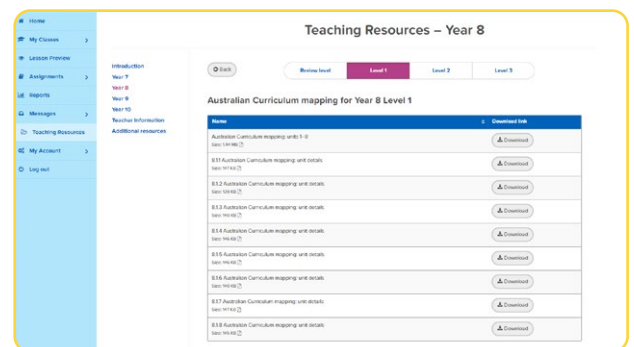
Home
My Classes
Lesson Preview
Assignments
Reports
Messages
Teaching Resources
My Account
Log out

Teaching Resources – Year 8

Introduction
Year 7
Year 8
Year 9
Year 10
Teacher Information
Additional resources

Back

Review level | Level 1 | Level 2 | Level 3

Australian Curriculum mapping for Year 8 Level 1

| Name | Download link |
|---|---|
| Australian Curriculum mapping: units 1–9 Size: 1.91 Mb | Download |
| 8.1 Australian Curriculum mapping: unit details Size: 97 Kb | Download |
| 8.1.2 Australian Curriculum mapping: unit details Size: 98 Kb | Download |
| 8.1.3 Australian Curriculum mapping: unit details Size: 96 Kb | Download |
| 8.1.4 Australian Curriculum mapping: unit details Size: 96 Kb | Download |
| 8.1.5 Australian Curriculum mapping: unit details Size: 96 Kb | Download |
| 8.1.6 Australian Curriculum mapping: unit details Size: 96 Kb | Download |
| 8.1.7 Australian Curriculum mapping: unit details Size: 97 Kb | Download |
| 8.1.8 Australian Curriculum mapping: unit details Size: 96 Kb | Download |